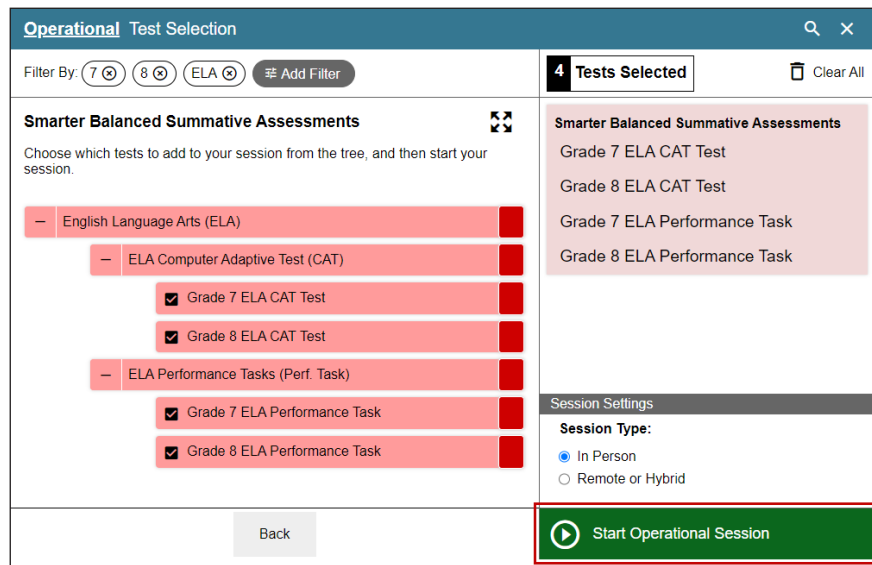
Operational Test Selection

Filter By: 7 ⊗ 8 ⊗ ELA ⊗ Add Filter

Smarter Balanced Summative Assessments

Choose which tests to add to your session from the tree, and then start your session.

– English Language Arts (ELA)

– ELA Computer Adaptive Test (CAT)

Grade 7 ELA CAT Test

Grade 8 ELA CAT Test

– ELA Performance Tasks (Perf. Task)

Grade 7 ELA Performance Task

Grade 8 ELA Performance Task

Back

4 Tests Selected

Clear All

Smarter Balanced Summative Assessments

Grade 7 ELA CAT Test

Grade 8 ELA CAT Test

Grade 7 ELA Performance Task

Grade 8 ELA Performance Task

Session Settings

Session Type:

In Person

Remote or Hybrid

Start Operational Session